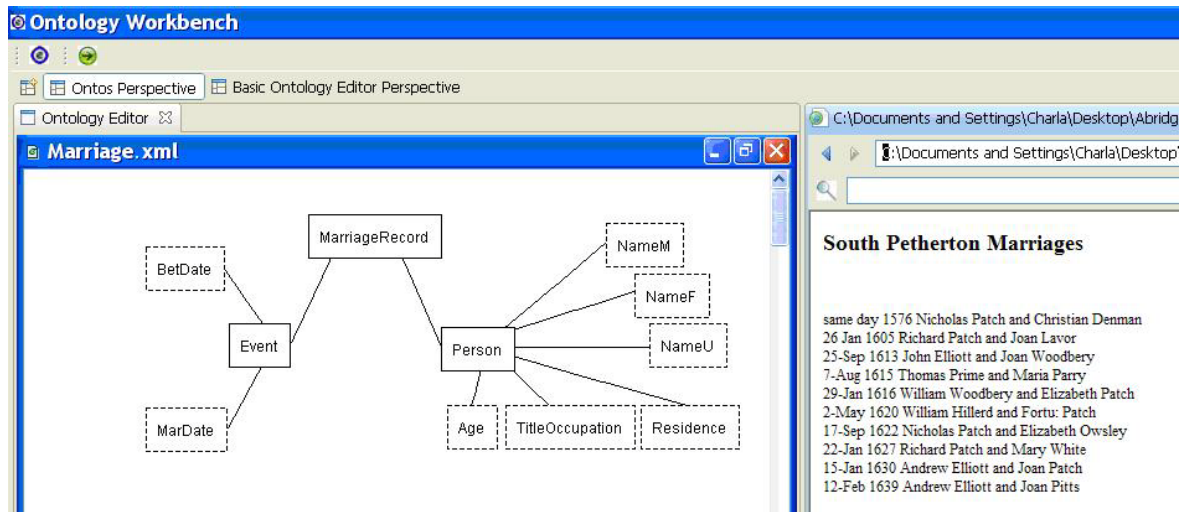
Ontology Workbench

Ontos Perspective
Basic Ontology Editor Perspective

Ontology Editor

Marriage.xml

MarriageRecord
BetDate
Event
MarDate
Person
NameM
NameF
NameU
Age
TitleOccupation
Residence

C:\Documents and Settings\Charla\Desktop\Abridg
C:\Documents and Settings\Charla\Desktop

South Petherton Marriages

same day 1576 Nicholas Patch and Christian Denman
26 Jan 1605 Richard Patch and Joan Lavor
25-Sep 1613 John Elliott and Joan Woodbery
7-Aug 1615 Thomas Prime and Maria Parry
29-Jan 1616 William Woodbery and Elizabeth Patch
2-May 1620 William Hillerd and Fortu: Patch
17-Sep 1622 Nicholas Patch and Elizabeth Owsley
22-Jan 1627 Richard Patch and Mary White
15-Jan 1630 Andrew Elliott and Joan Patch
12-Feb 1639 Andrew Elliott and Joan Pitts